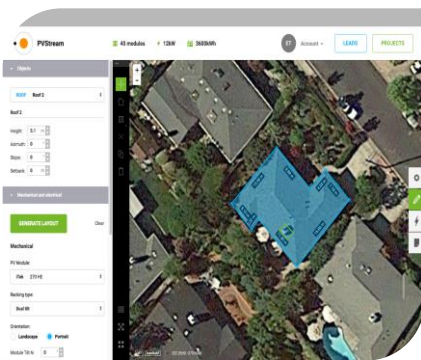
PVStream

48 modules

13kW

3600kWh

ST

Account

LEADS

PROJECTS

Objects

ROOF

Roof 2

Roof 2

Height

Azimuth

Slope

Setback

Mechanical and electrical

GENERATE LAYOUT

Clear

Mechanical

PV Module:

Racking type:

Orientation:

Landscape

Portrait

Module Tilt %